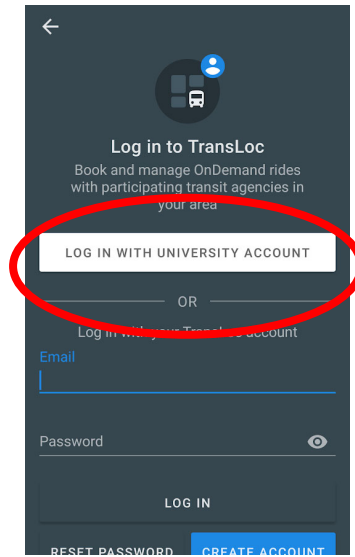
Log in to TransLoc

Book and manage OnDemand rides with participating transit agencies in your area

LOG IN WITH UNIVERSITY ACCOUNT

OR

Log in with your TransLoc account

Email

Password

LOG IN

RESET PASSWORD

CREATE ACCOUNT